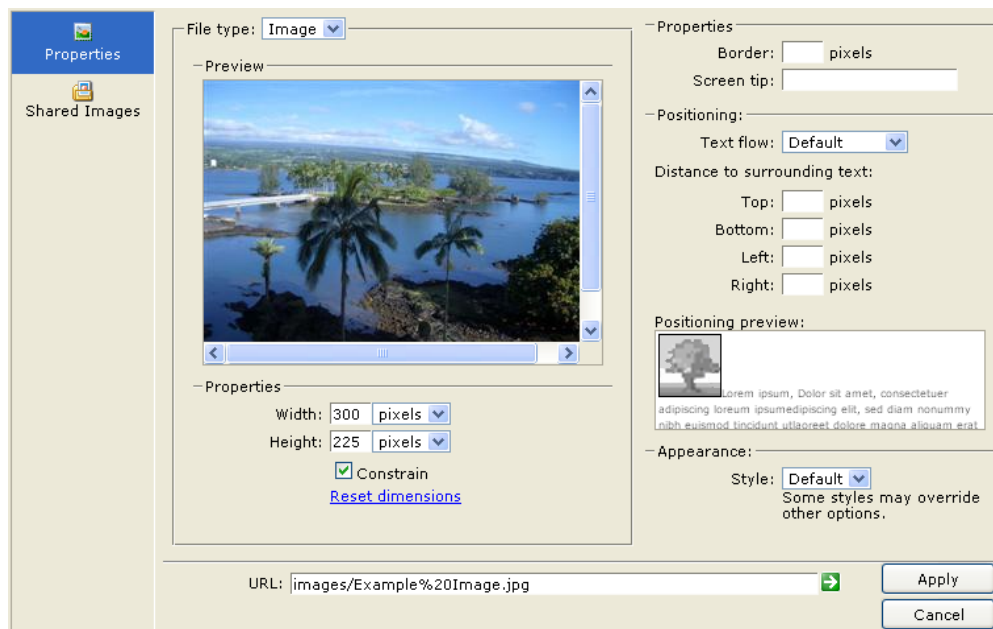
Properties

Shared Images

File type: Image

Preview

Properties

Width: 300 pixels

Height: 225 pixels

Constrain

Reset dimensions

Properties

Border: pixels

Screen tip:

Positioning:

Text flow: Default

Distance to surrounding text:

Top: pixels

Bottom: pixels

Left: pixels

Right: pixels

Positioning preview:

Lorem ipsum, Dolor sit amet, consectetuer adipiscing loreum ipsumedipiscing elit, sed diam nonummy nibh euismod tincidunt utlaoreet dolore magna aliquam erat

Appearance:

Style: Default

Some styles may override other options.

URL: images/Example%20Image.jpg

Apply

Cancel